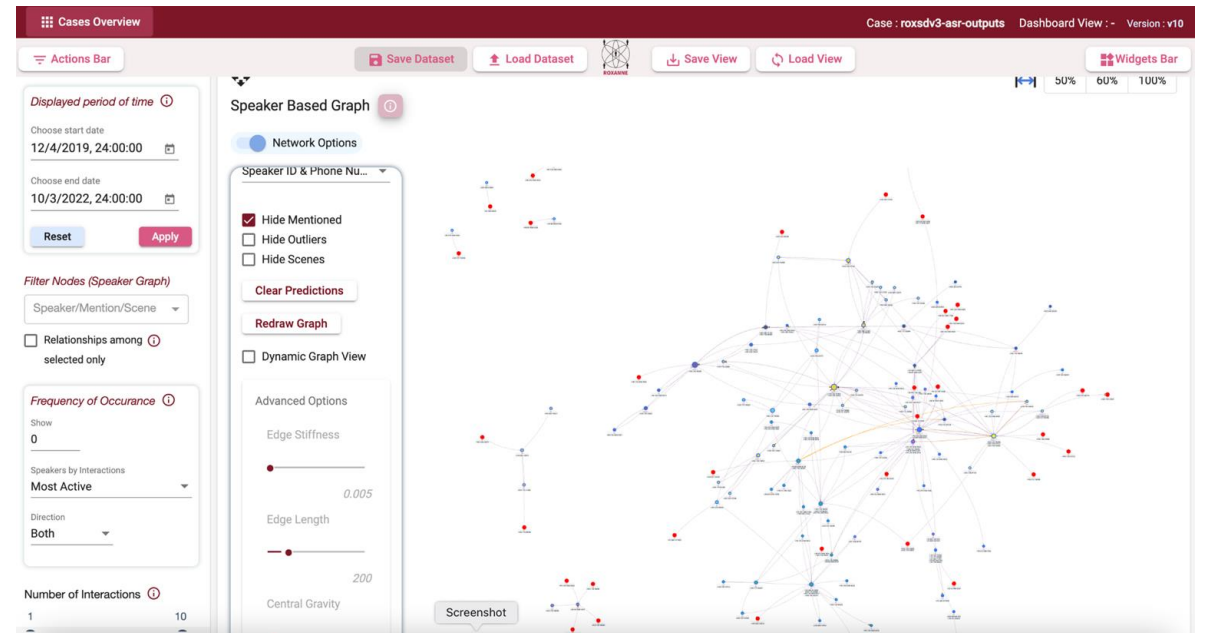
Cases Overview

Case : roxsdv3-asr-outputs Dashboard View : - Version : v10

Actions Bar

Save Dataset

Load Dataset

ROXANNE

Save View

Load View

Widgets Bar

Speaker Based Graph

50% 60% 100%

Network Options

Speaker ID & Phone Nu...

Hide Mentioned

Hide Outliers

Hide Scenes

Clear Predictions

Redraw Graph

Dynamic Graph View

Advanced Options

Edge Stiffness

0.005

Edge Length

200

Central Gravity

Screenshot

Displayed period of time

Choose start date

12/4/2019, 24:00:00

Choose end date

10/3/2022, 24:00:00

Reset

Apply

Filter Nodes (Speaker Graph)

Speaker/Mention/Scene

Relationships among selected only

Frequency of Occurance

Show

0

Speakers by Interactions

Most Active

Direction

Both

Number of Interactions

1 10